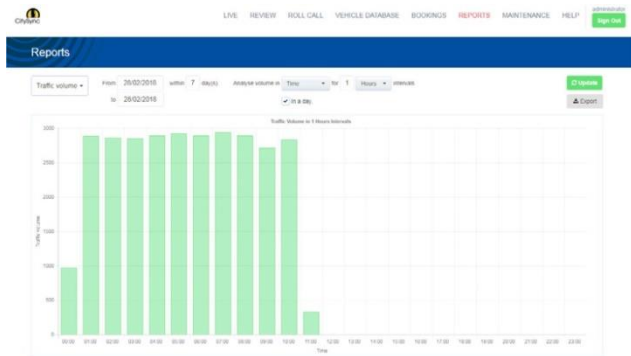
CitySync

LIVE REVIEW ROLL CALL VEHICLE DATABASE BOOKINGS REPORTS MAINTENANCE HELP

administrator
Sign Out

Reports

Traffic volume

From 28/02/2018 within 7 day(s)
to 28/02/2018

Analyse volume in Time for 1 Hours intervals

In a day

Update

Export

Traffic Volume in 1 Hours Intervals

3000
2500
2000
1500
1000
500
0

Traffic volume

00:00 01:00 02:00 03:00 04:00 05:00 06:00 07:00 08:00 09:00 10:00 11:00 12:00 13:00 14:00 15:00 16:00 17:00 18:00 19:00 20:00 21:00 22:00 23:00

Time